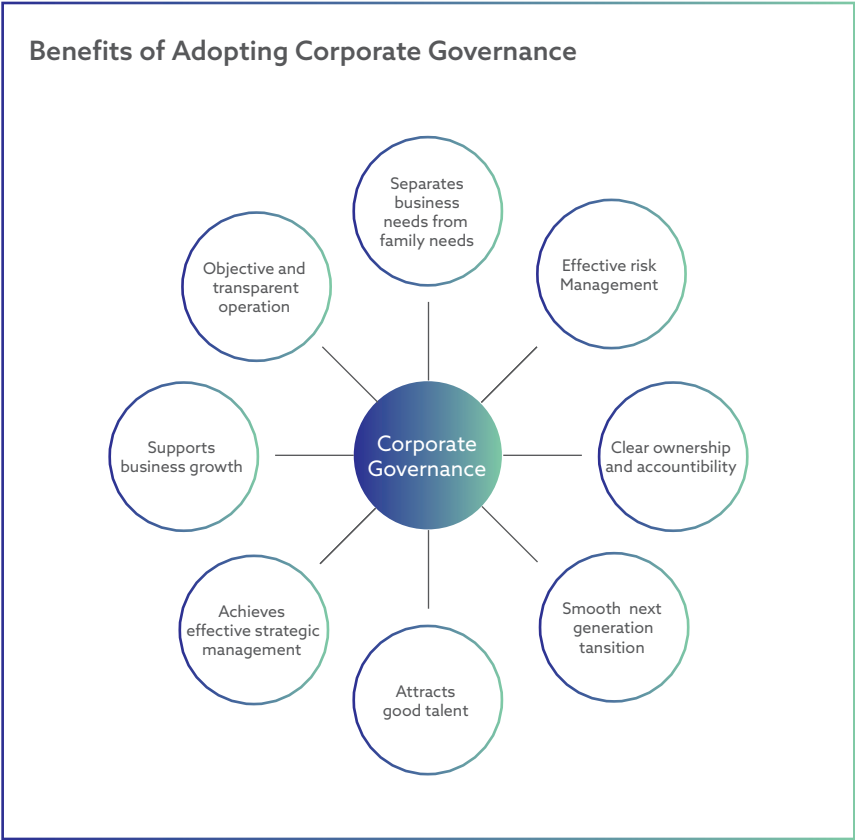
Benefits of Adopting Corporate Governance

Corporate Governance

Separates business needs from family needs

Effective risk Management

Clear ownership and accountibility

Smooth next generation tansition

Attracts good talent

Achieves effective strategic management

Supports business growth

Objective and transparent operation